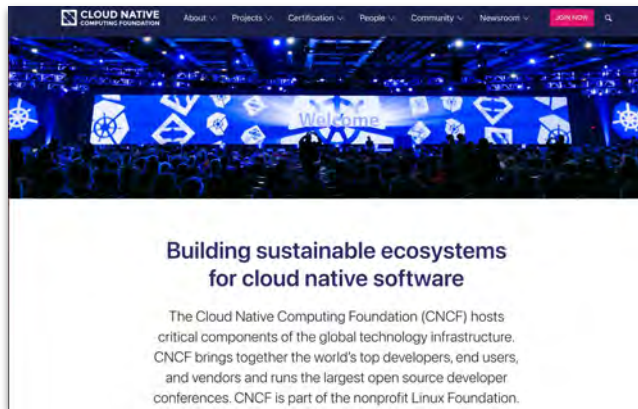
CLOUD NATIVE
COMPUTING FOUNDATION

About Projects Certification People Community Newsroom JOIN NOW

Welcome

Building sustainable ecosystems for cloud native software

The Cloud Native Computing Foundation (CNCF) hosts critical components of the global technology infrastructure. CNCF brings together the world's top developers, end users, and vendors and runs the largest open source developer conferences. CNCF is part of the nonprofit Linux Foundation.